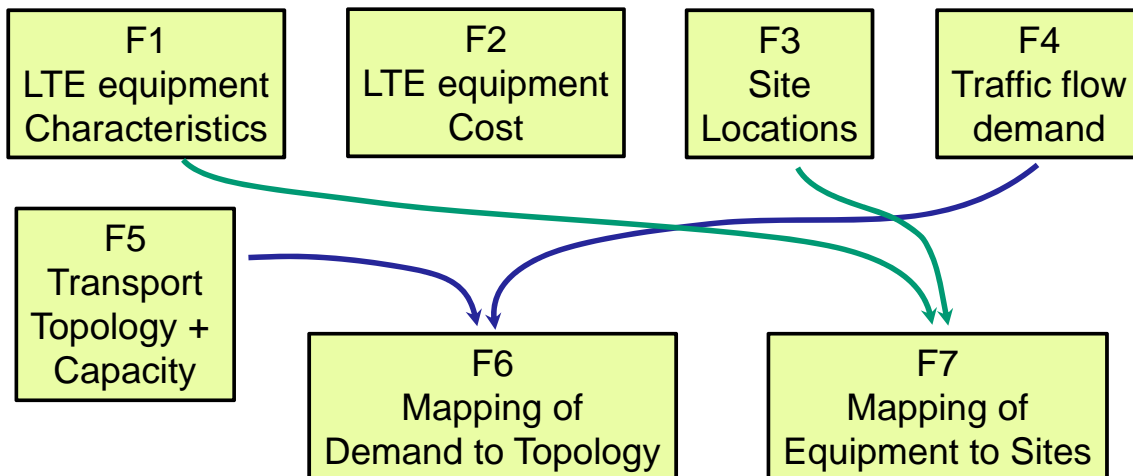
F1
LTE equipment
Characteristics

F2
LTE equipment
Cost

F3
Site
Locations

F4
Traffic flow
demand

F5
Transport
Topology +
Capacity

F6
Mapping of
Demand to Topology

F7
Mapping of
Equipment to Sites